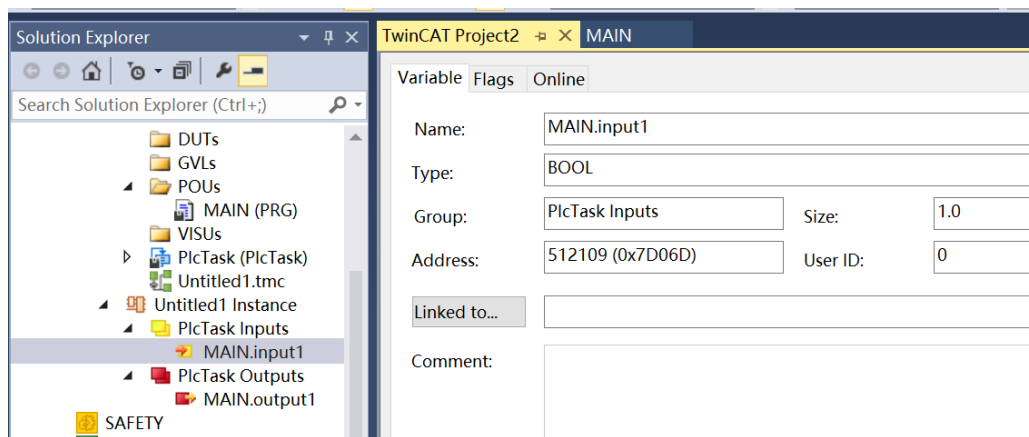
Solution Explorer

Search Solution Explorer (Ctrl+;)

DUTs
GVLs
POUs
MAIN (PRG)
VISUs
PlcTask (PlcTask)
Untitled1.tmc
Untitled1 Instance
PlcTask Inputs
MAIN.input1
PlcTask Outputs
MAIN.output1
SAFETY

TwinCAT Project2
MAIN

Variable
Flags
Online

| | | | |
|---|---|---|---|
| Name: | MAIN.input1 | | |
| Type: | BOOL | | |
| Group: | PlcTask Inputs | Size: | 1.0 |
| Address: | 512109 (0x7D06D) | User ID: | 0 |

Linked to...

Comment: